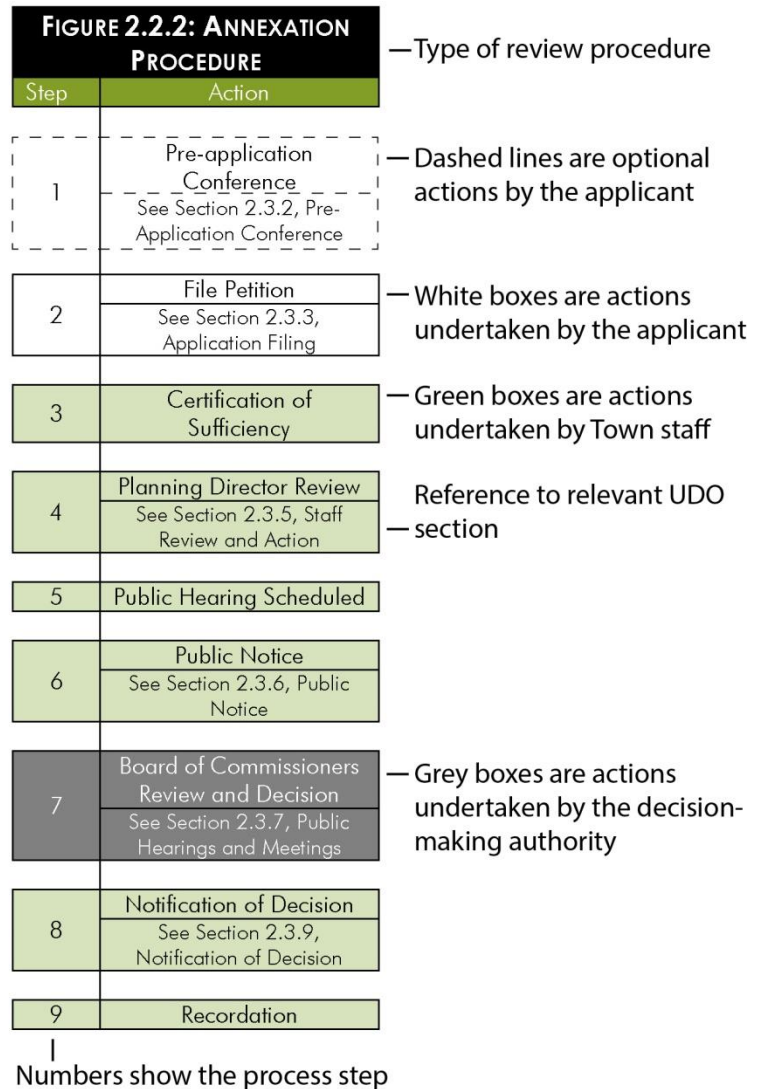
FIGURE 2.2.2: ANNEXATION PROCEDURE

—Type of review procedure

| Step | Action |
|---|---|
| 1 | Pre-application Conference<br>See Section 2.3.2, Pre-Application Conference |
| 2 | File Petition<br>See Section 2.3.3, Application Filing |
| 3 | Certification of Sufficiency |
| 4 | Planning Director Review<br>See Section 2.3.5, Staff Review and Action |
| 5 | Public Hearing Scheduled |
| 6 | Public Notice<br>See Section 2.3.6, Public Notice |
| 7 | Board of Commissioners Review and Decision<br>See Section 2.3.7, Public Hearings and Meetings |
| 8 | Notification of Decision<br>See Section 2.3.9, Notification of Decision |
| 9 | Recordation |

—Dashed lines are optional actions by the applicant

—White boxes are actions undertaken by the applicant

—Green boxes are actions undertaken by Town staff

Reference to relevant UDO —section

—Grey boxes are actions undertaken by the decision-making authority

Numbers show the process step